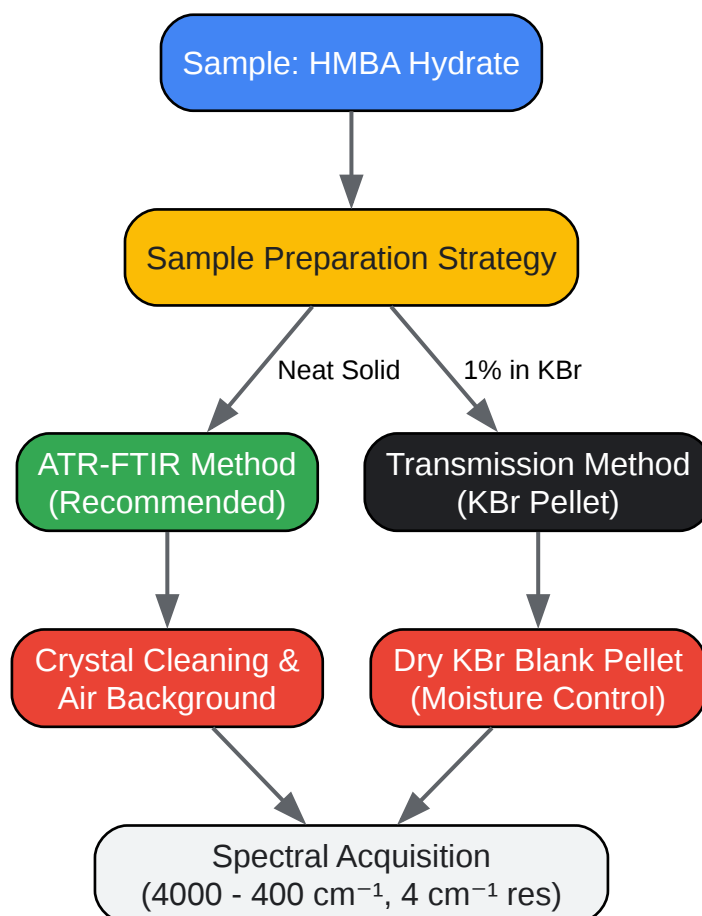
Sample: HMBA Hydrate

Sample Preparation Strategy

Neat Solid

1% in KBr

ATR-FTIR Method (Recommended)

Transmission Method (KBr Pellet)

Crystal Cleaning & Air Background

Dry KBr Blank Pellet (Moisture Control)

Spectral Acquisition (4000 - 400 cm$^{-1}$, 4 cm$^{-1}$ res)